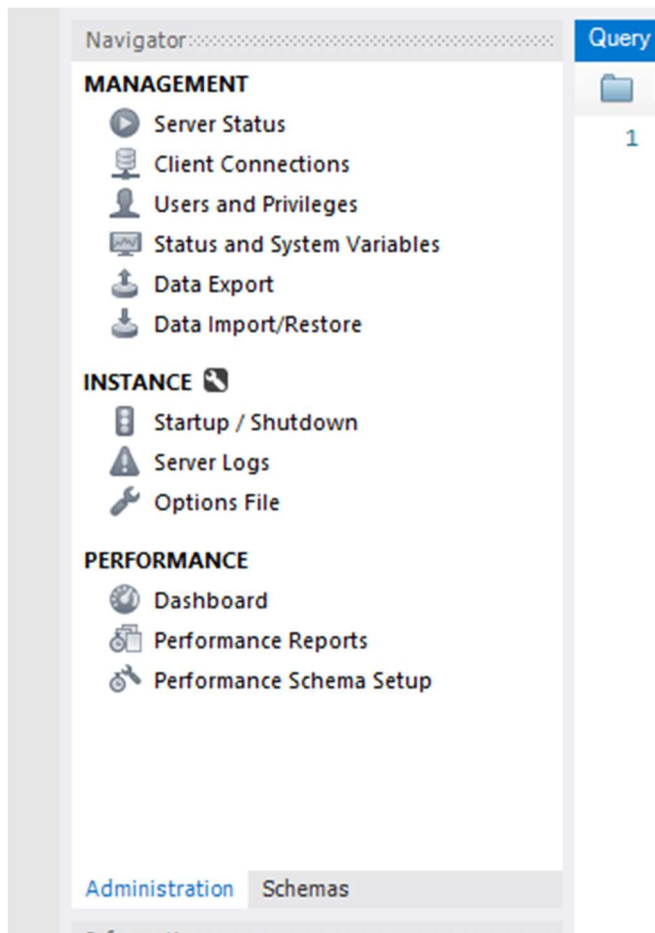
Navigator

MANAGEMENT
Server Status
Client Connections
Users and Privileges
Status and System Variables
Data Export
Data Import/Restore

INSTANCE
Startup / Shutdown
Server Logs
Options File

PERFORMANCE
Dashboard
Performance Reports
Performance Schema Setup

Administration Schemas

Query

1